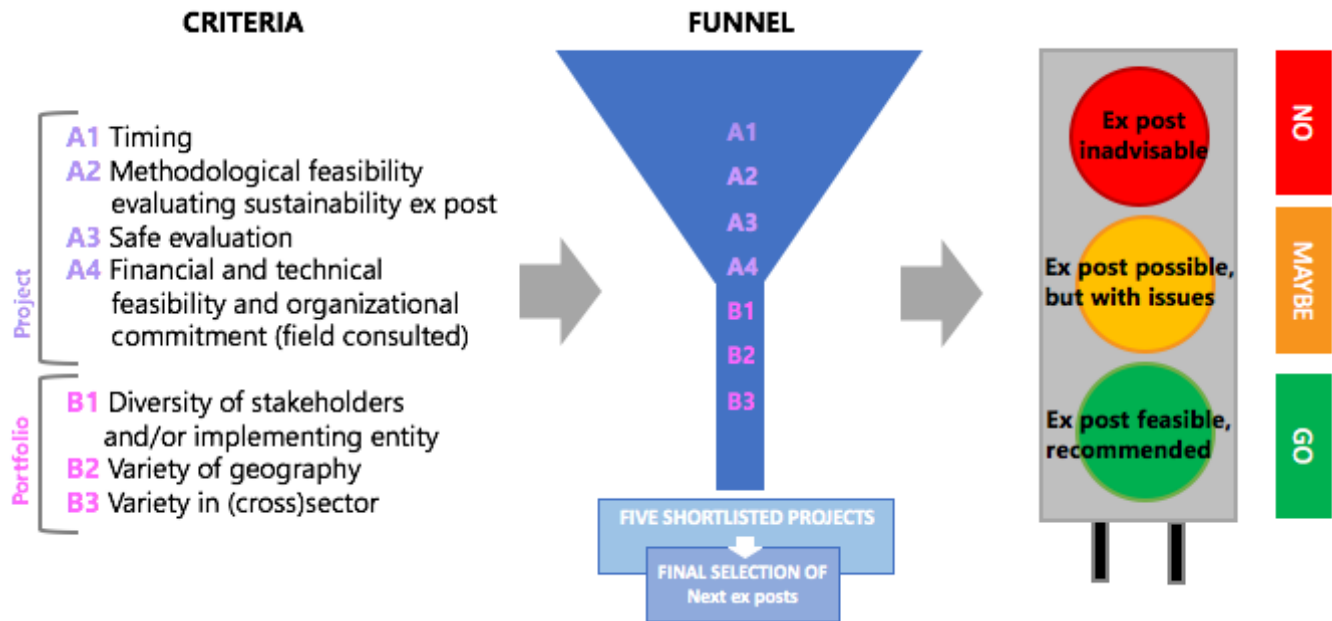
CRITERIA

Project

A1 Timing
A2 Methodological feasibility evaluating sustainability ex post
A3 Safe evaluation
A4 Financial and technical feasibility and organizational commitment (field consulted)

Portfolio

B1 Diversity of stakeholders and/or implementing entity
B2 Variety of geography
B3 Variety in (cross)sector

FUNNEL

A1
A2
A3
A4
B1
B2
B3

FIVE SHORTLISTED PROJECTS

FINAL SELECTION OF Next ex posts

Ex post inadvisable

NO

Ex post possible, but with issues

MAYBE

Ex post feasible, recommended

GO